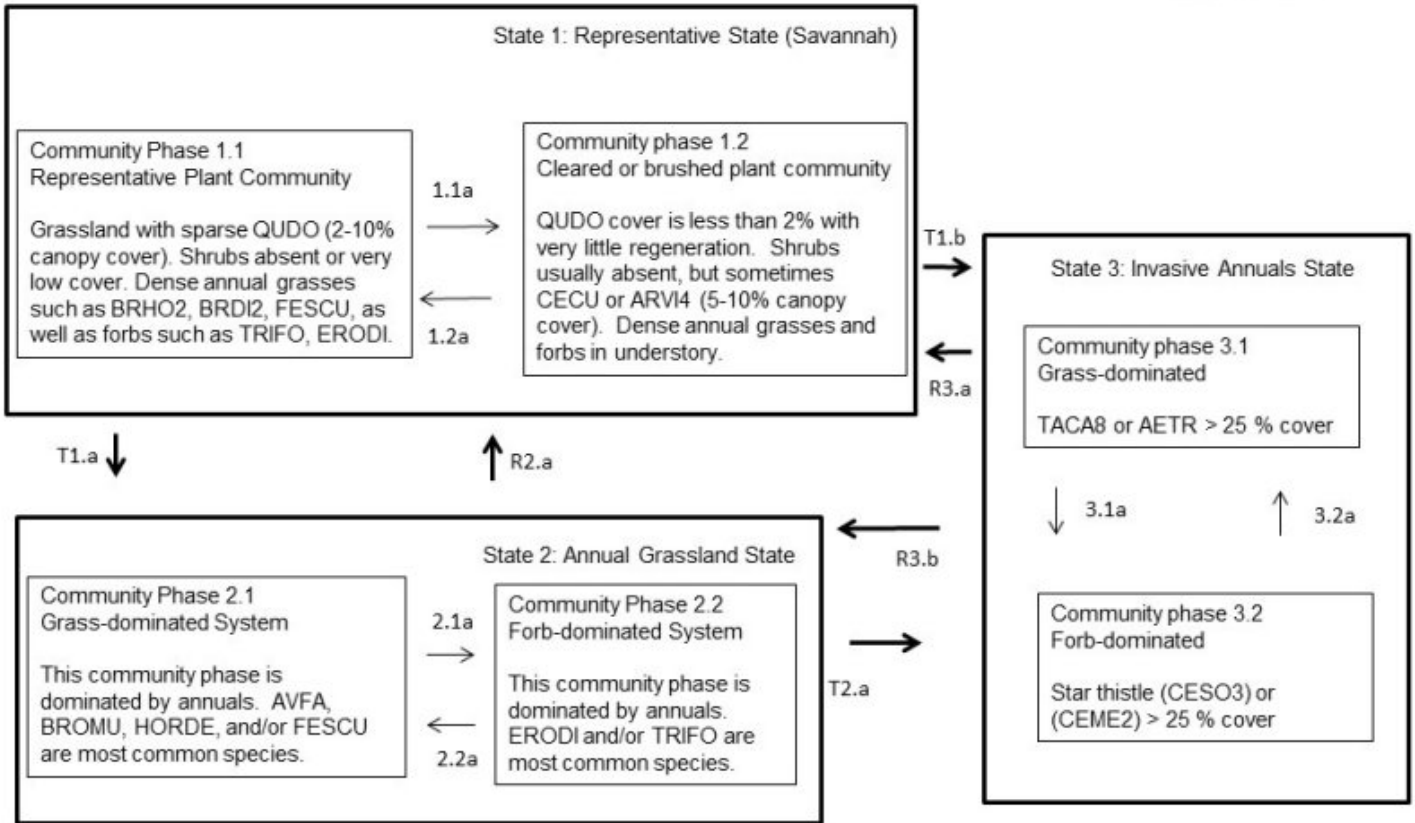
State 1: Representative State (Savannah)

Community Phase 1.1
Representative Plant Community

Grassland with sparse QUDO (2-10% canopy cover). Shrubs absent or very low cover. Dense annual grasses such as BRHO2, BRDI2, FESCU, as well as forbs such as TRIFO, ERODI.

1.1a

1.2a

Community phase 1.2
Cleared or brushed plant community

QUDO cover is less than 2% with very little regeneration. Shrubs usually absent, but sometimes CECU or ARVI4 (5-10% canopy cover). Dense annual grasses and forbs in understory.

T1.b

R3.a

State 3: Invasive Annuals State

Community phase 3.1
Grass-dominated

TACA8 or AETR > 25 % cover

3.1a

3.2a

Community phase 3.2
Forb-dominated

Star thistle (CESO3) or (CEME2) > 25 % cover

T1.a

R2.a

R3.b

State 2: Annual Grassland State

Community Phase 2.1
Grass-dominated System

This community phase is dominated by annuals. AVFA, BROMU, HORDE, and/or FESCU are most common species.

2.1a

2.2a

Community Phase 2.2
Forb-dominated System

This community phase is dominated by annuals. ERODI and/or TRIFO are most common species.

T2.a